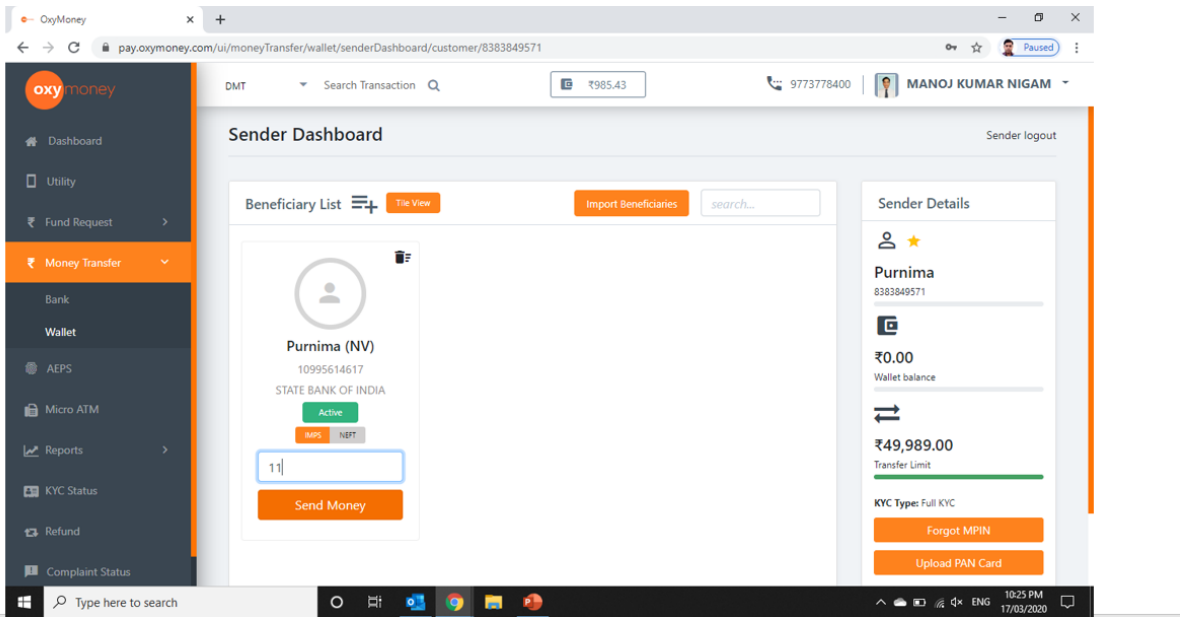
OxyMoney
pay.oxymoney.com/ui/moneyTransfer/wallet/senderDashboard/customer/8383849571
Paused

oxymoney
Dashboard
Utility
Fund Request
Money Transfer
Bank
Wallet
AEPS
Micro ATM
Reports
KYC Status
Refund
Complaint Status

DMT
Search Transaction
₹985.43
9773778400
MANOJ KUMAR NIGAM

Sender Dashboard
Sender logout

Beneficiary List
Tile View
Import Beneficiaries
search...

Purnima (NV)
10995614617
STATE BANK OF INDIA
Active
IMPS NEFT
11
Send Money

Sender Details
Purnima
8383849571
₹0.00
Wallet balance
₹49,989.00
Transfer Limit
KYC Type: Full KYC
Forgot MPIN
Upload PAN Card

Type here to search
ENG
10:25 PM
17/03/2020